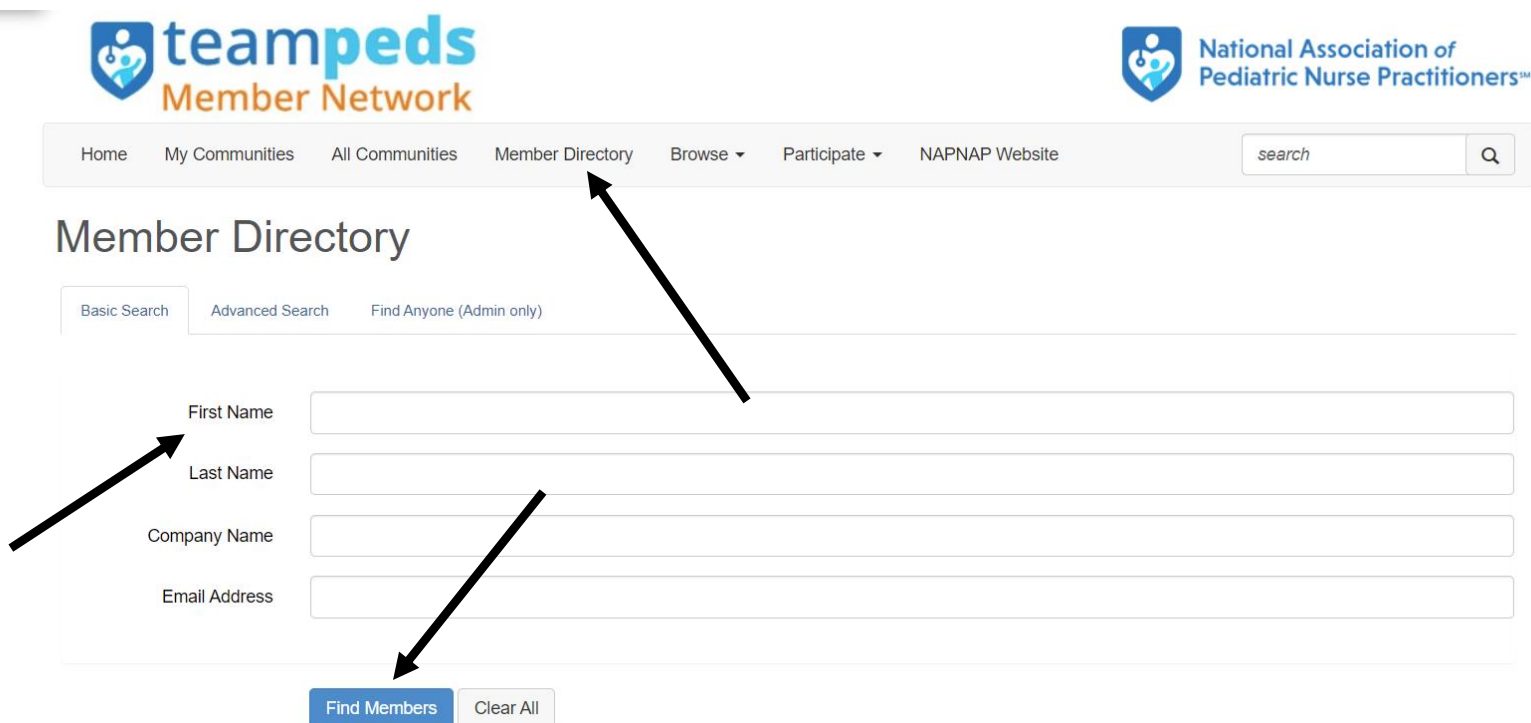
teampeds Member Network

National Association of Pediatric Nurse Practitioners℠

Home My Communities All Communities Member Directory Browse ▾ Participate ▾ NAPNAP Website search

Member Directory

Basic Search Advanced Search Find Anyone (Admin only)

First Name

Last Name

Company Name

Email Address

Find Members Clear All